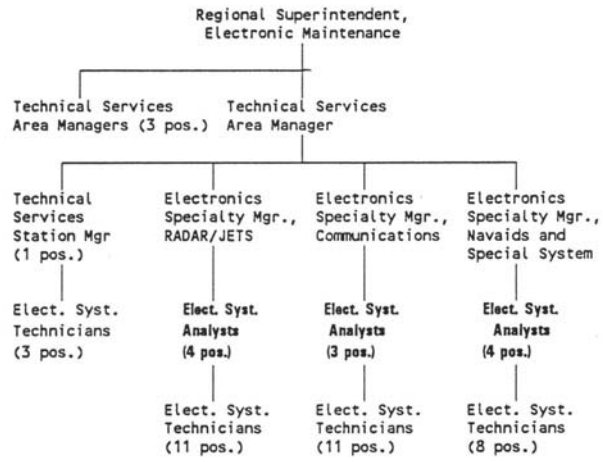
Regional Superintendent,
Electronic Maintenance

Technical Services
Area Managers (3 pos.)

Technical Services
Area Manager

Technical
Services
Station Mgr
(1 pos.)

Elect. Syst.
Technicians
(3 pos.)

Electronics
Specialty Mgr.,
RADAR/JETS

Elect. Syst.
Analysts
(4 pos.)

Elect. Syst.
Technicians
(11 pos.)

Electronics
Specialty Mgr.,
Communications

Elect. Syst.
Analysts
(3 pos.)

Elect. Syst.
Technicians
(11 pos.)

Electronics
Specialty Mgr.,
Navaids and
Special System

Elect. Syst.
Analysts
(4 pos.)

Elect. Syst.
Technicians
(8 pos.)